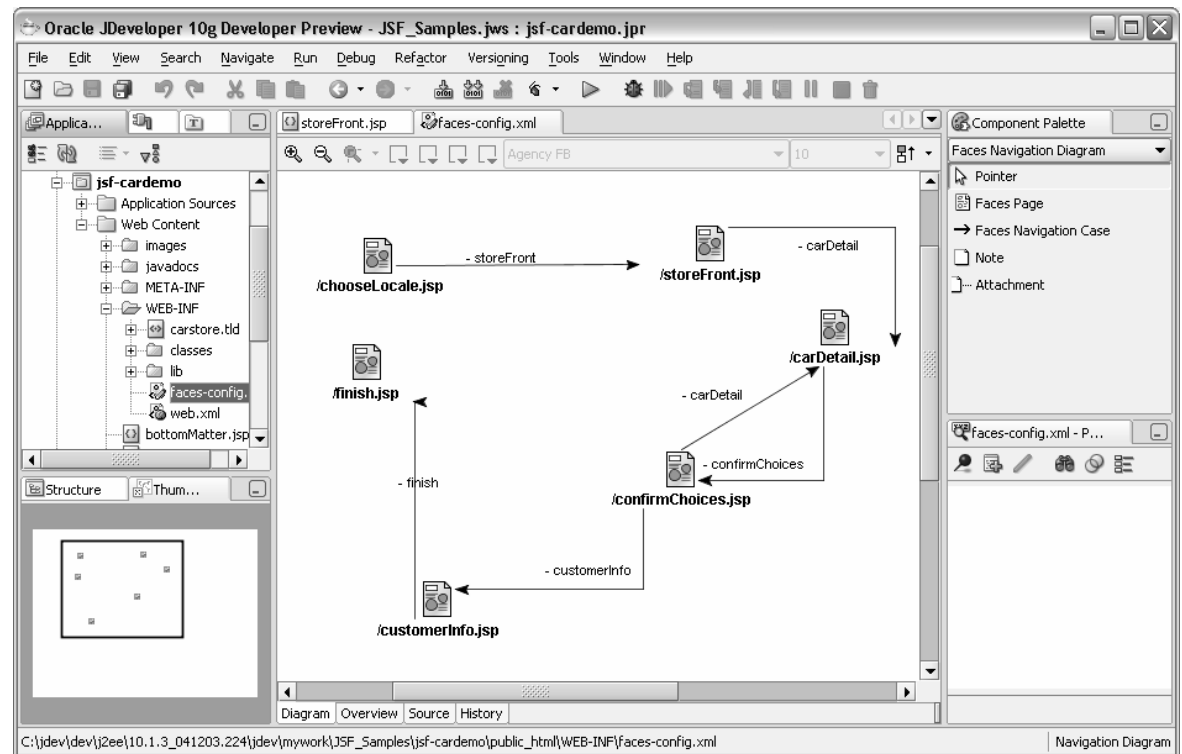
Oracle JDeveloper 10g Developer Preview - JSF_Samples.jws : jsf-cardemo.jpr

File Edit View Search Navigate Run Debug Refactor Versioning Tools Window Help

Applica...

jsf-cardemo
Application Sources
Web Content
images
javadocs
META-INF
WEB-INF
carstore.tld
classes
lib
faces-config.
web.xml
bottomMatter.jsp

Structure Thum...

storeFront.jsp faces-config.xml

Agency FB 10

/chooseLocale.jsp
- storeFront
/storeFront.jsp
- carDetail
/carDetail.jsp
/finish.jsp
- carDetail
- confirmChoices
/confirmChoices.jsp
- finish
- customerInfo
/customerInfo.jsp

Diagram Overview Source History

Component Palette
Faces Navigation Diagram
Pointer
Faces Page
Faces Navigation Case
Note
Attachment

faces-config.xml - P...

C:\jdev\dev\j2ee\10.1.3_041203.224\jdev\mywork\JSF_Samples\jsf-cardemo\public_html\WEB-INF\faces-config.xml
Navigation Diagram